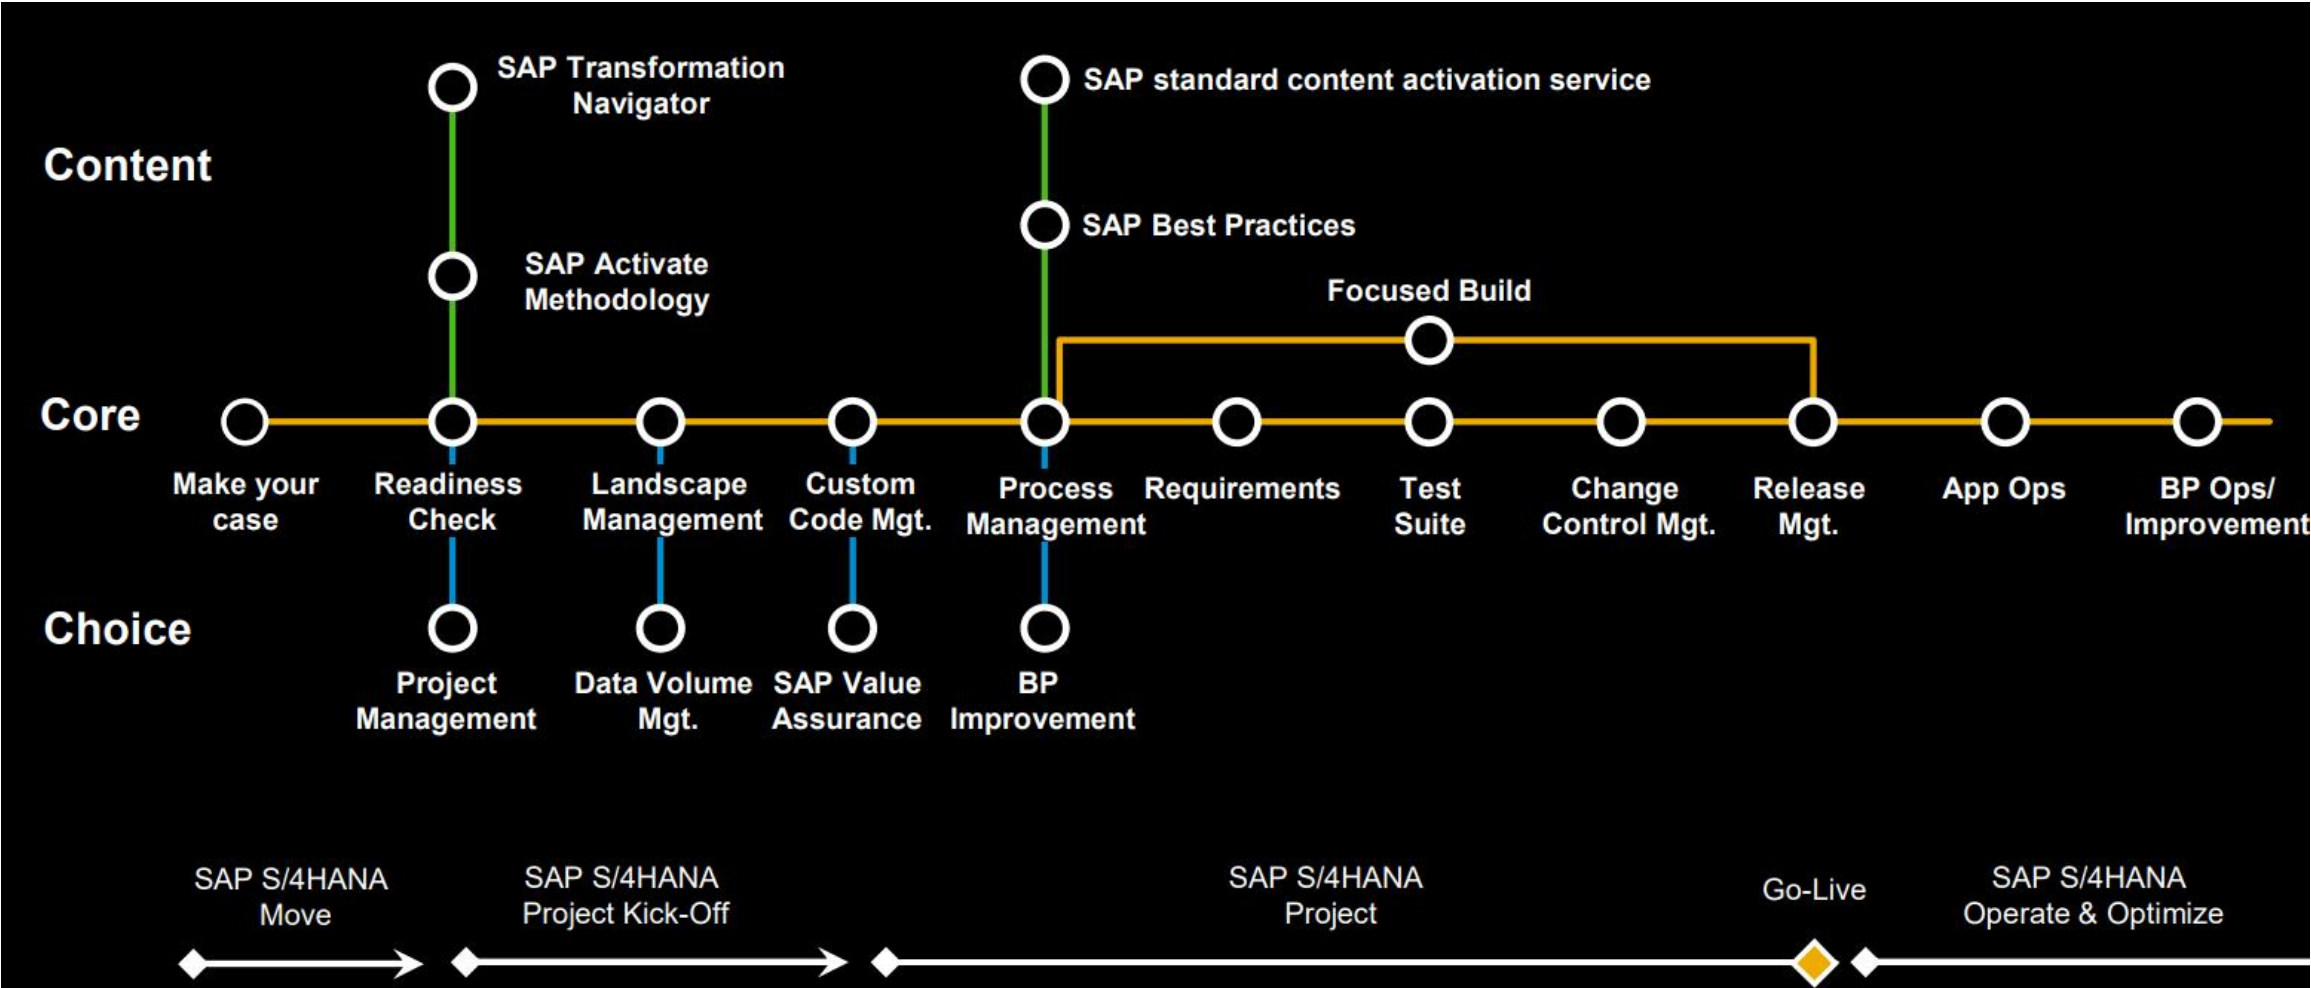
SAP Transformation Navigator

SAP standard content activation service

Content

SAP Best Practices

SAP Activate Methodology

Focused Build

Core

Make your case

Readiness Check

Landscape Management

Custom Code Mgt.

Process Management

Requirements

Test Suite

Change Control Mgt.

Release Mgt.

App Ops

BP Ops/ Improvement

Choice

Project Management

Data Volume Mgt.

SAP Value Assurance

BP Improvement

SAP S/4HANA Move

SAP S/4HANA Project Kick-Off

SAP S/4HANA Project

Go-Live

SAP S/4HANA Operate & Optimize